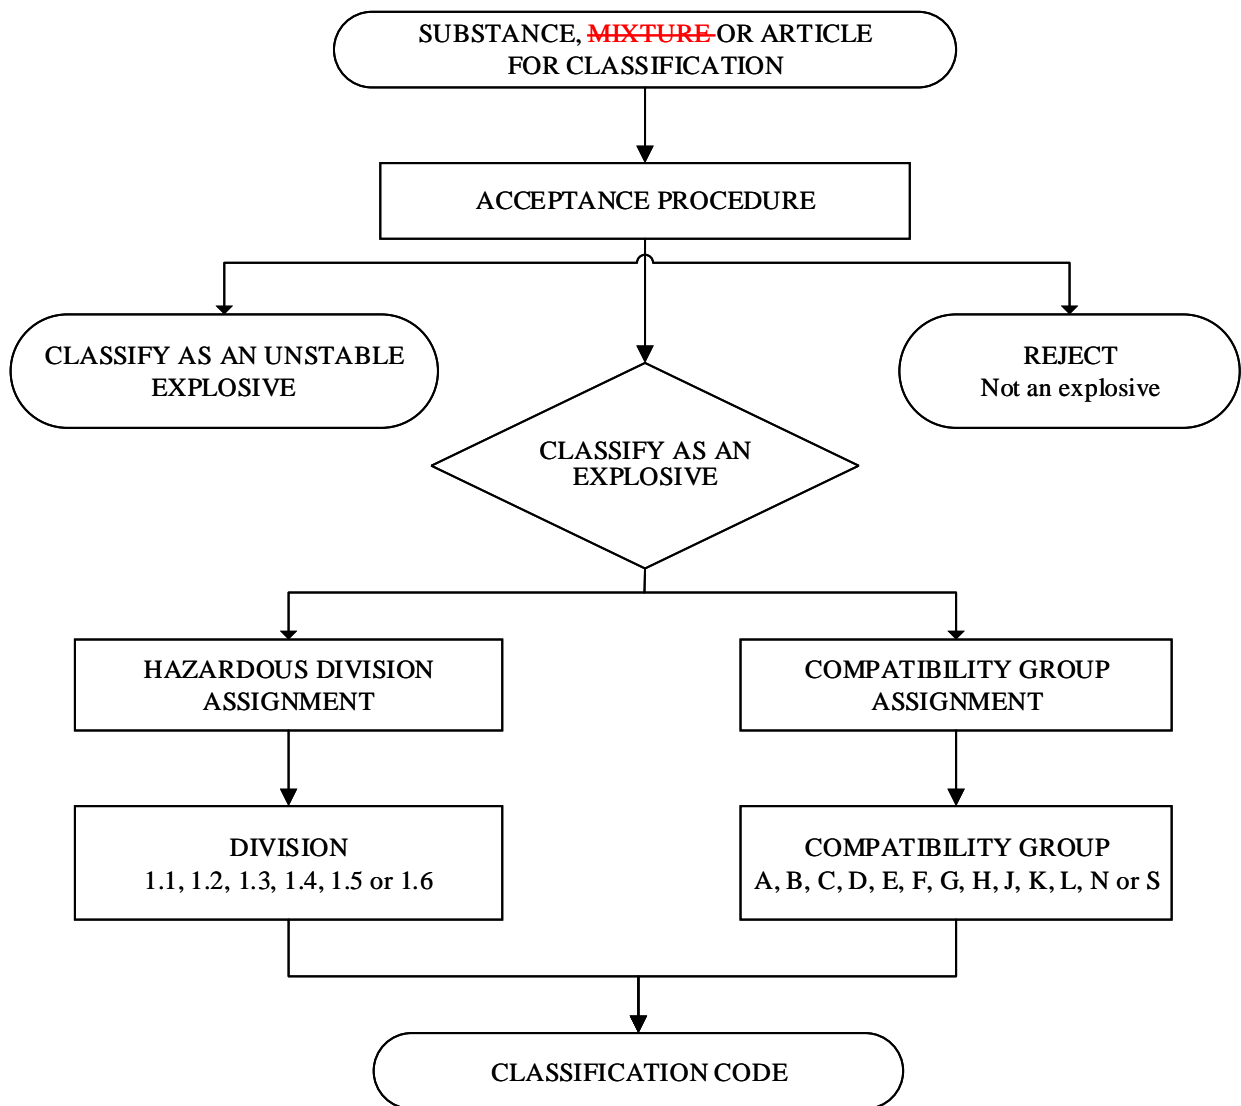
SUBSTANCE, ~~MIXTURE~~ OR ARTICLE FOR CLASSIFICATION

ACCEPTANCE PROCEDURE

CLASSIFY AS AN UNSTABLE EXPLOSIVE

CLASSIFY AS AN EXPLOSIVE

REJECT
Not an explosive

HAZARDOUS DIVISION ASSIGNMENT

COMPATIBILITY GROUP ASSIGNMENT

DIVISION
1.1, 1.2, 1.3, 1.4, 1.5 or 1.6

COMPATIBILITY GROUP
A, B, C, D, E, F, G, H, J, K, L, N or S

CLASSIFICATION CODE